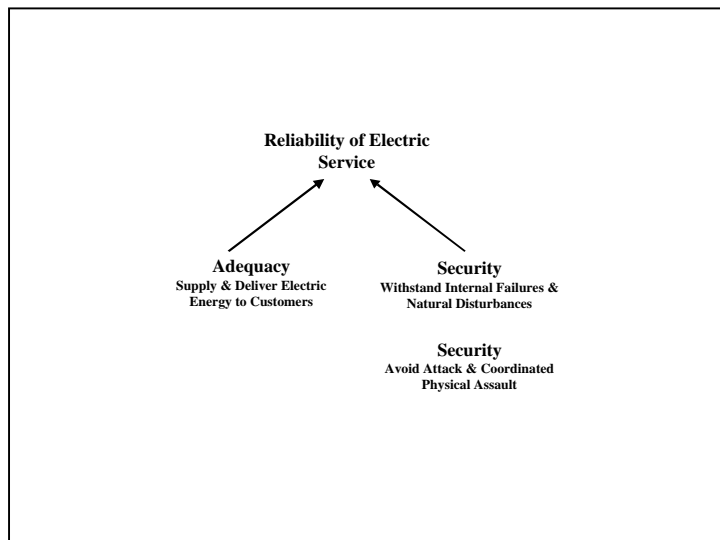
Reliability of Electric Service

Adequacy
Supply & Deliver Electric Energy to Customers

Security
Withstand Internal Failures & Natural Disturbances

Security
Avoid Attack & Coordinated Physical Assault